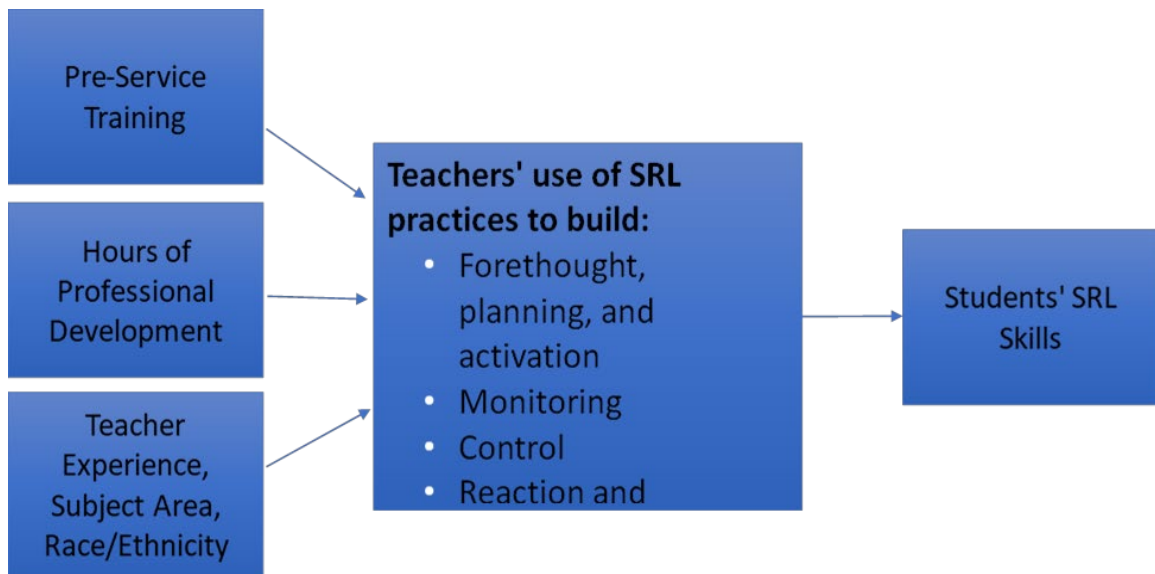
Pre-Service Training

Hours of Professional Development

Teacher Experience, Subject Area, Race/Ethnicity

**Teachers' use of SRL practices to build:**
- Forethought, planning, and activation
- Monitoring
- Control
- Reaction and

Students' SRL Skills